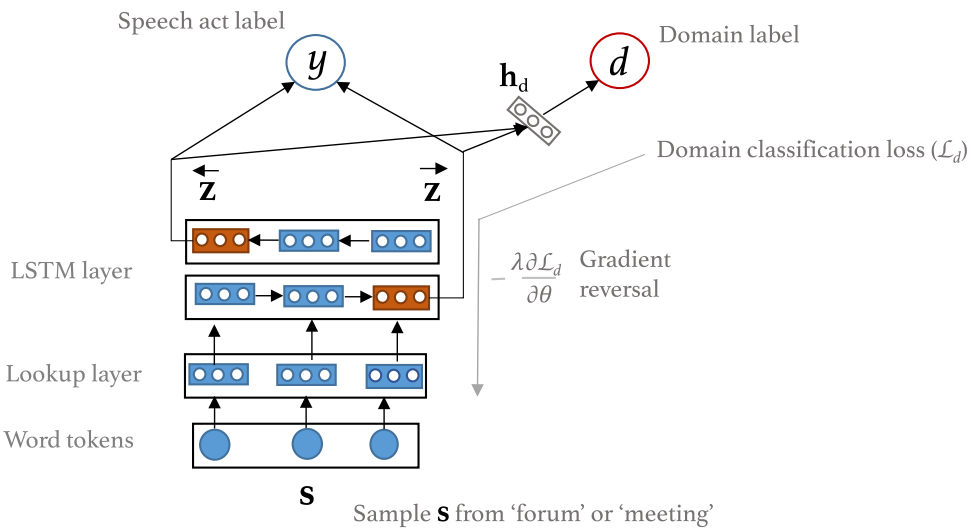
Speech act label

$y$

$\mathbf{h}_d$

$d$

Domain label

Domain classification loss ($\mathcal{L}_d$)

$\overleftarrow{\mathbf{z}}$

$\overrightarrow{\mathbf{z}}$

LSTM layer

$-\frac{\lambda \partial \mathcal{L}_d}{\partial \theta}$ Gradient reversal

Lookup layer

Word tokens

$\mathbf{s}$

Sample $\mathbf{s}$ from 'forum' or 'meeting'